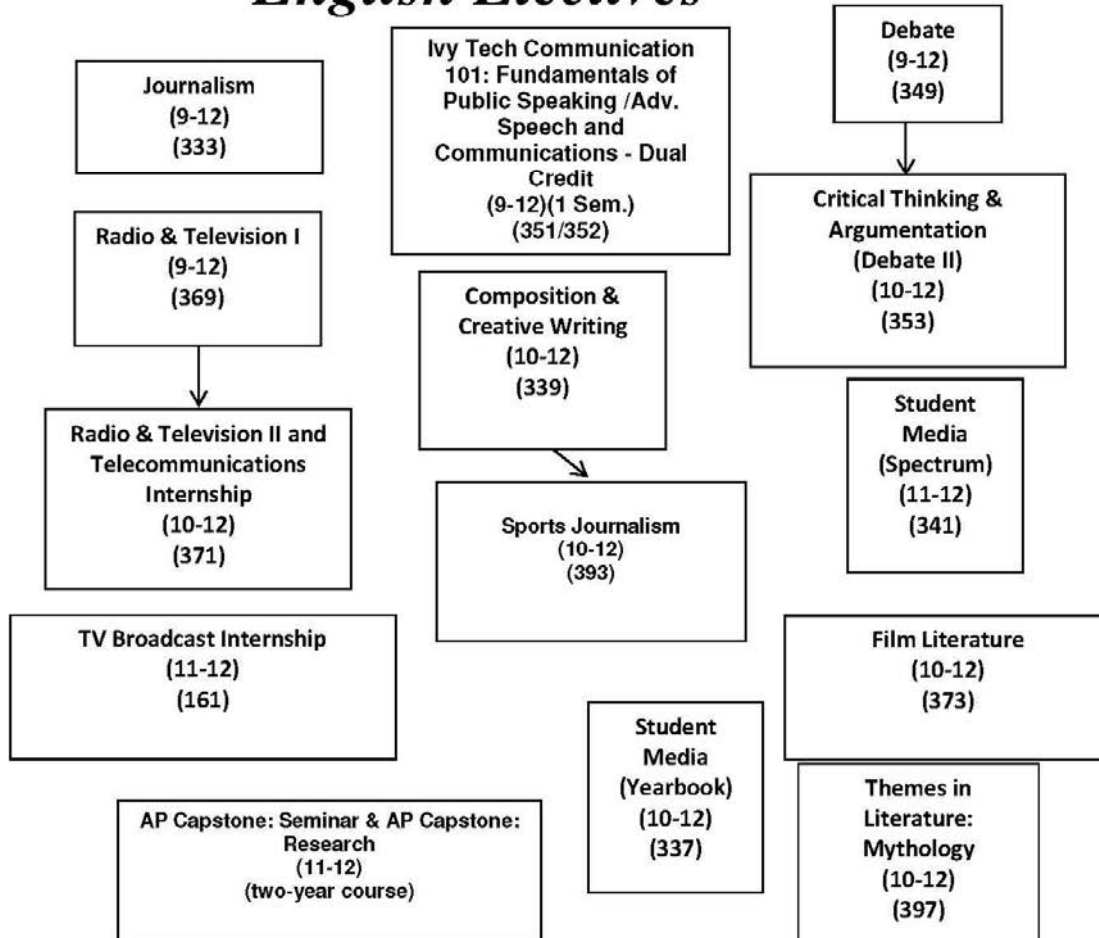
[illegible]

Journalism
(9-12)
(333)

Ivy Tech Communication 101: Fundamentals of Public Speaking /Adv. Speech and Communications - Dual Credit
(9-12)(1 Sem.)
(351/352)

Debate
(9-12)
(349)

Critical Thinking & Argumentation (Debate II)
(10-12)
(353)

Radio & Television I
(9-12)
(369)

Composition & Creative Writing
(10-12)
(339)

Radio & Television II and Telecommunications Internship
(10-12)
(371)

Sports Journalism
(10-12)
(393)

Student Media (Spectrum)
(11-12)
(341)

TV Broadcast Internship
(11-12)
(161)

Film Literature
(10-12)
(373)

Student Media (Yearbook)
(10-12)
(337)

Themes in Literature: Mythology
(10-12)
(397)

AP Capstone: Seminar & AP Capstone: Research
(11-12)
(two-year course)